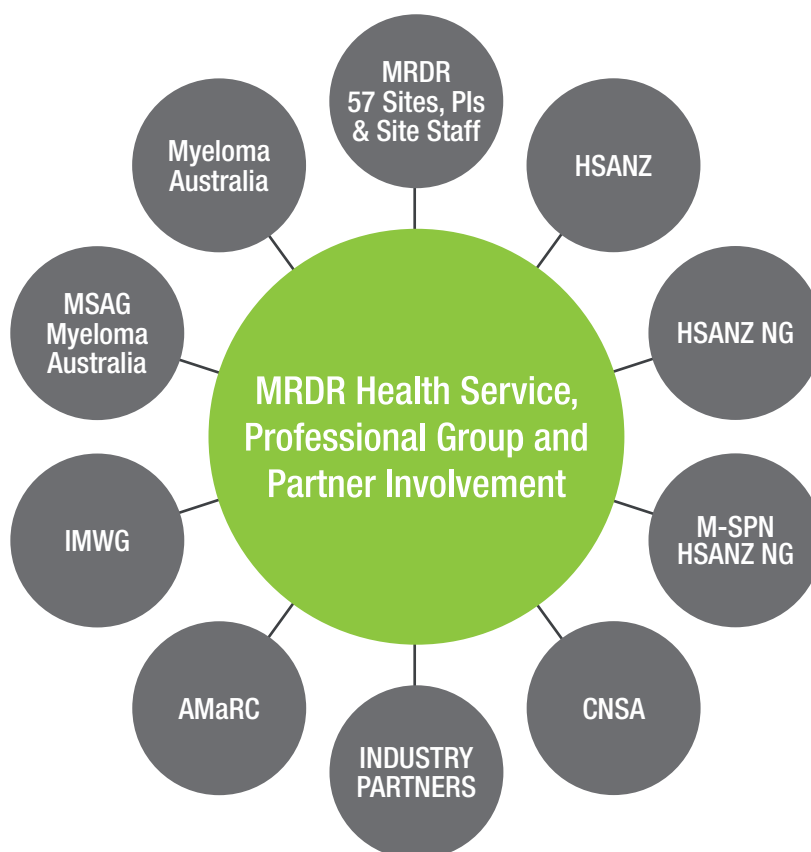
MRDR Health Service, Professional Group and Partner Involvement

MRDR 57 Sites, PIs & Site Staff

HSANZ

HSANZ NG

M-SPN HSANZ NG

CNSA

INDUSTRY PARTNERS

AMaRC

IMWG

MSAG Myeloma Australia

Myeloma Australia